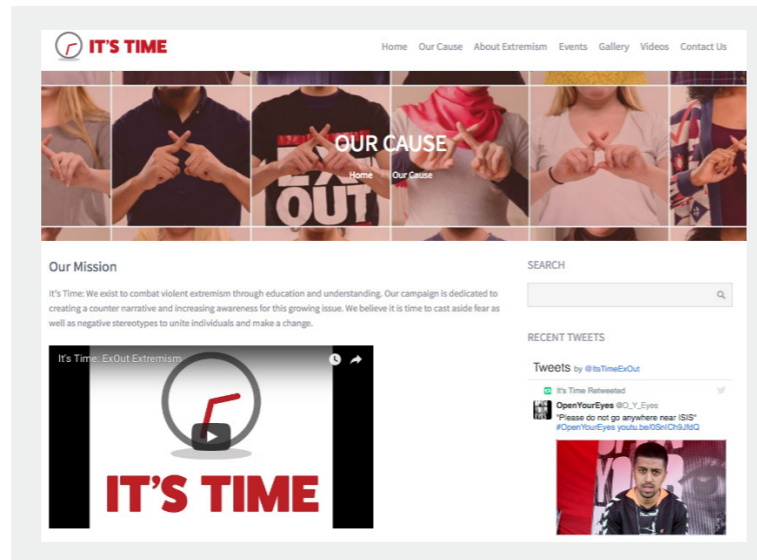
IT'S TIME

Home Our Cause About Extremism Events Gallery Videos Contact Us

OUR CAUSE

Home Our Cause

EX OUT

Our Mission

It's Time: We exist to combat violent extremism through education and understanding. Our campaign is dedicated to creating a counter narrative and increasing awareness for this growing issue. We believe it is time to cast aside fear as well as negative stereotypes to unite individuals and make a change.

It's Time: ExOut Extremism

IT'S TIME

SEARCH

RECENT TWEETS

Tweets by @ItsTimeExOut

It's Time Retweeted

OpenYourEyes @O_Y_Eyes

"Please do not go anywhere near ISIS" #OpenYourEyes youtu.be/0SnlCh9JfdQ